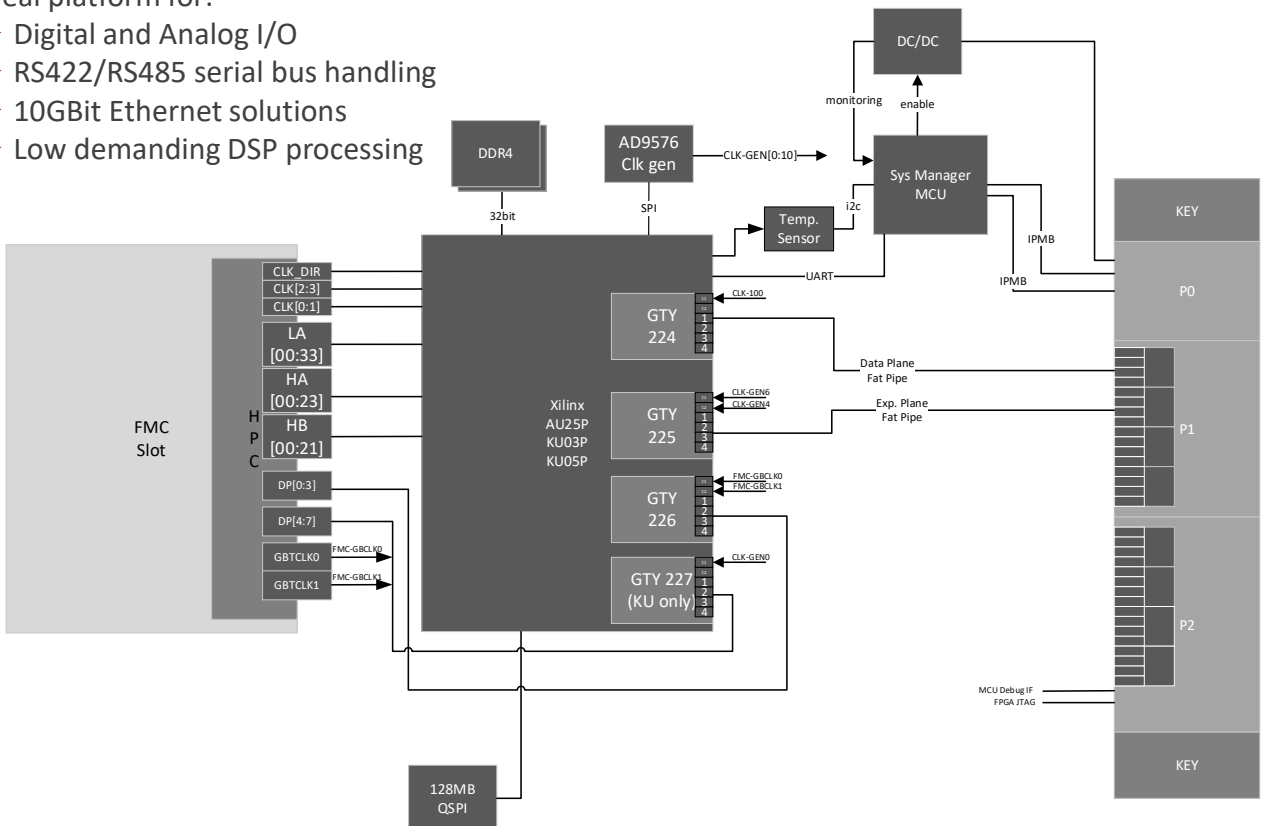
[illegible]eal platform for:
- Digital and Analog I/O
- RS422/RS485 serial bus handling
- 10GBit Ethernet solutions
- Low demanding DSP processing

DC/DC
monitoring
enable
DDR4
AD9576 Clk gen
CLK-GEN[0:10]
Sys Manager MCU
32bit
SPI
i2c
Temp. Sensor
KEY
IPMB
IPMB
UART
P0
CLK_DIR
CLK[2:3]
CLK[0:1]
LA [00:33]
HA [00:23]
HB [00:21]
H P C
FMC Slot
DP[0:3]
DP[4:7]
GBTCLK0
GBTCLK1
FMC-GBCLK0
FMC-GBCLK1
CLK-100
GTY 224
1
2
3
4
Data Plane Fat Pipe
CLK-GEN6
CLK-GEN4
Exp. Plane Fat Pipe
Xilinx AU25P KU03P KU05P
GTY 225
1
2
3
4
P1
FMC-GBCLK0
FMC-GBCLK1
GTY 226
1
2
3
4
CLK-GEN0
GTY 227 (KU only)
1
2
3
4
P2
MCU Debug IF
FPGA JTAG
128MB QSPI
KEY